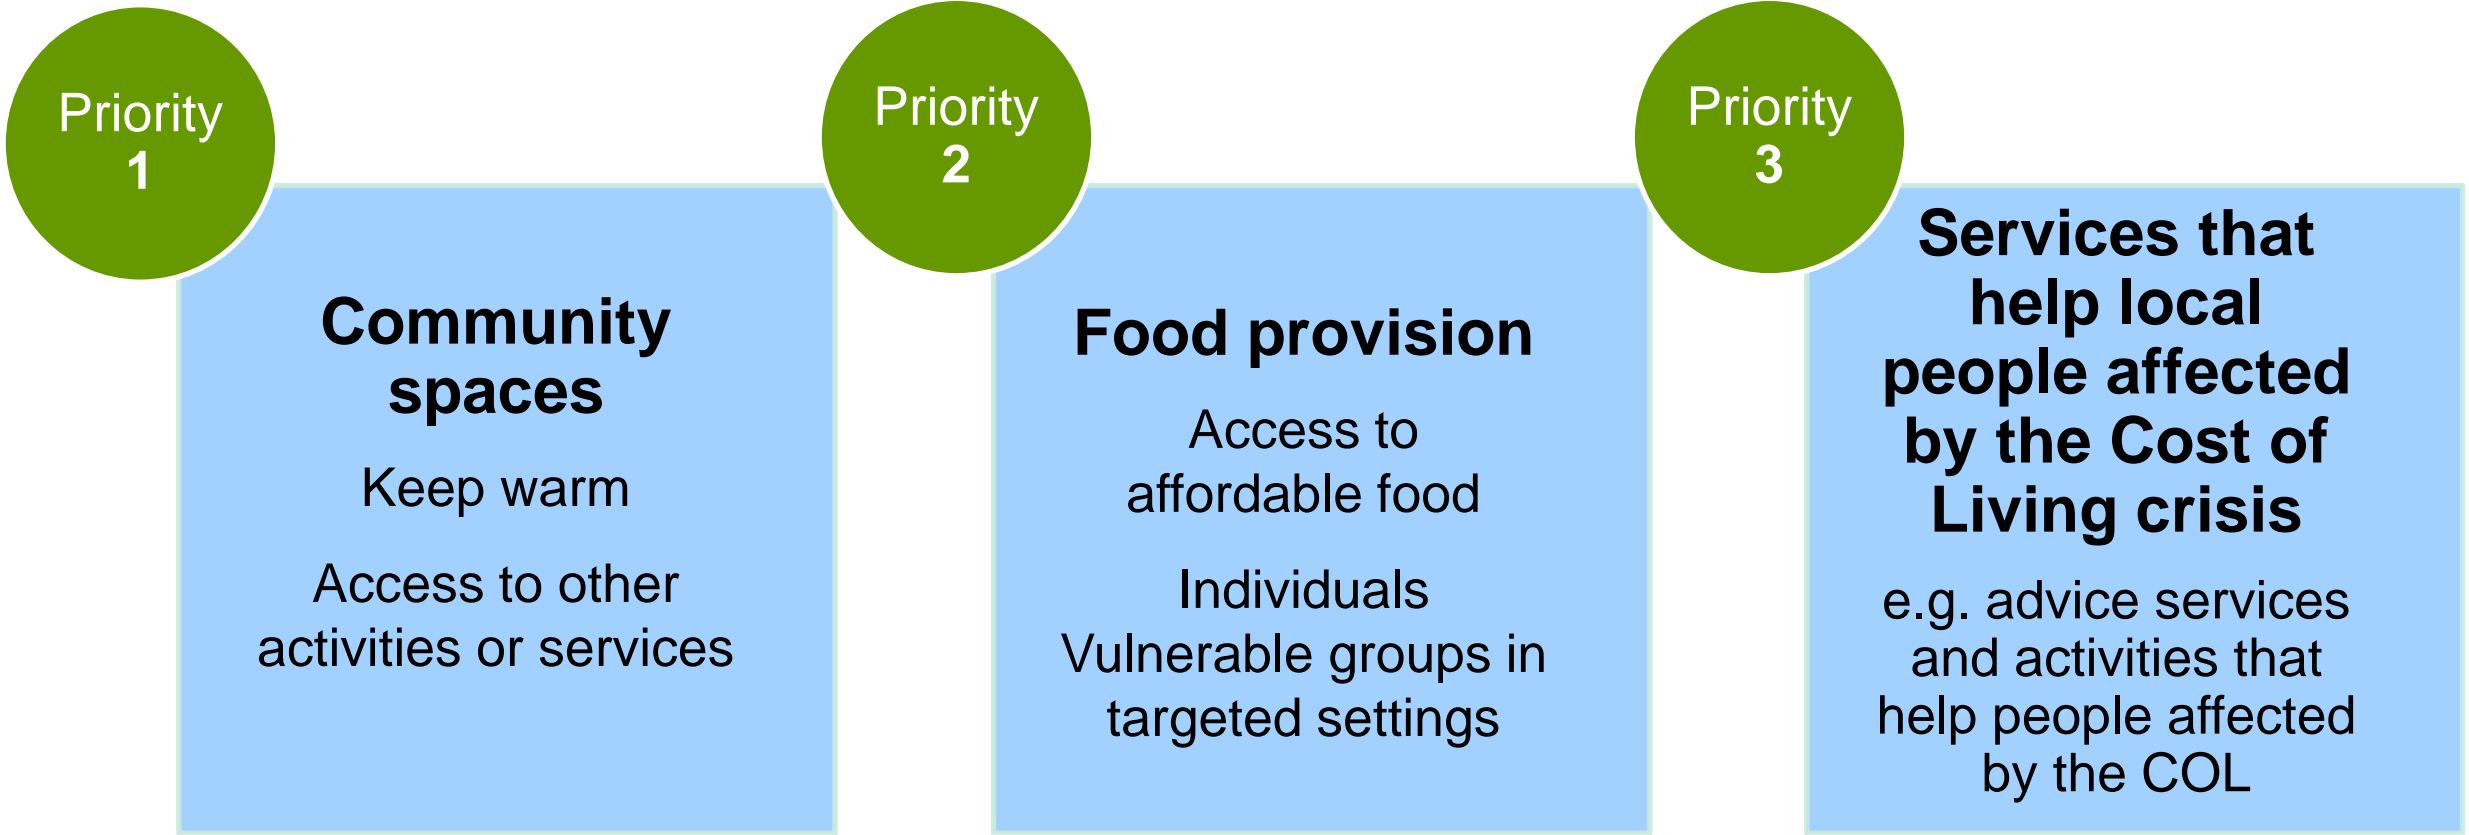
Priority 1

Community spaces

Keep warm

Access to other activities or services

Priority 2

Food provision

Access to affordable food

Individuals
Vulnerable groups in targeted settings

Priority 3

Services that help local people affected by the Cost of Living crisis

e.g. advice services and activities that help people affected by the COL